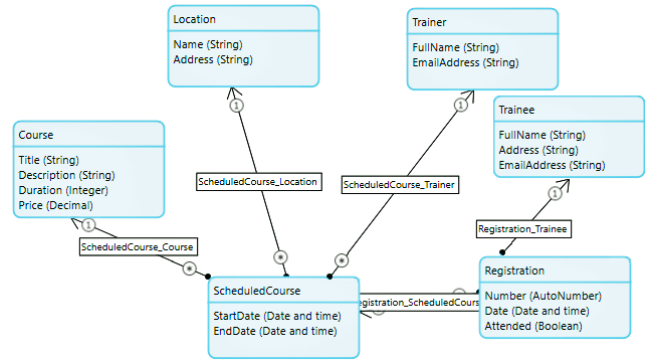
Location

Name (String)
Address (String)

Trainer

FullName (String)
EmailAddress (String)

Trainee

FullName (String)
Address (String)
EmailAddress (String)

Course

Title (String)
Description (String)
Duration (Integer)
Price (Decimal)

ScheduledCourse_Location

ScheduledCourse_Trainer

1

1

1

1

Registration_Trainee

ScheduledCourse_Course

*

*

*

*

ScheduledCourse

StartDate (Date and time)
EndDate (Date and time)

Registration_ScheduledCourse

1

Registration

Number (AutoNumber)
Date (Date and time)
Attended (Boolean)